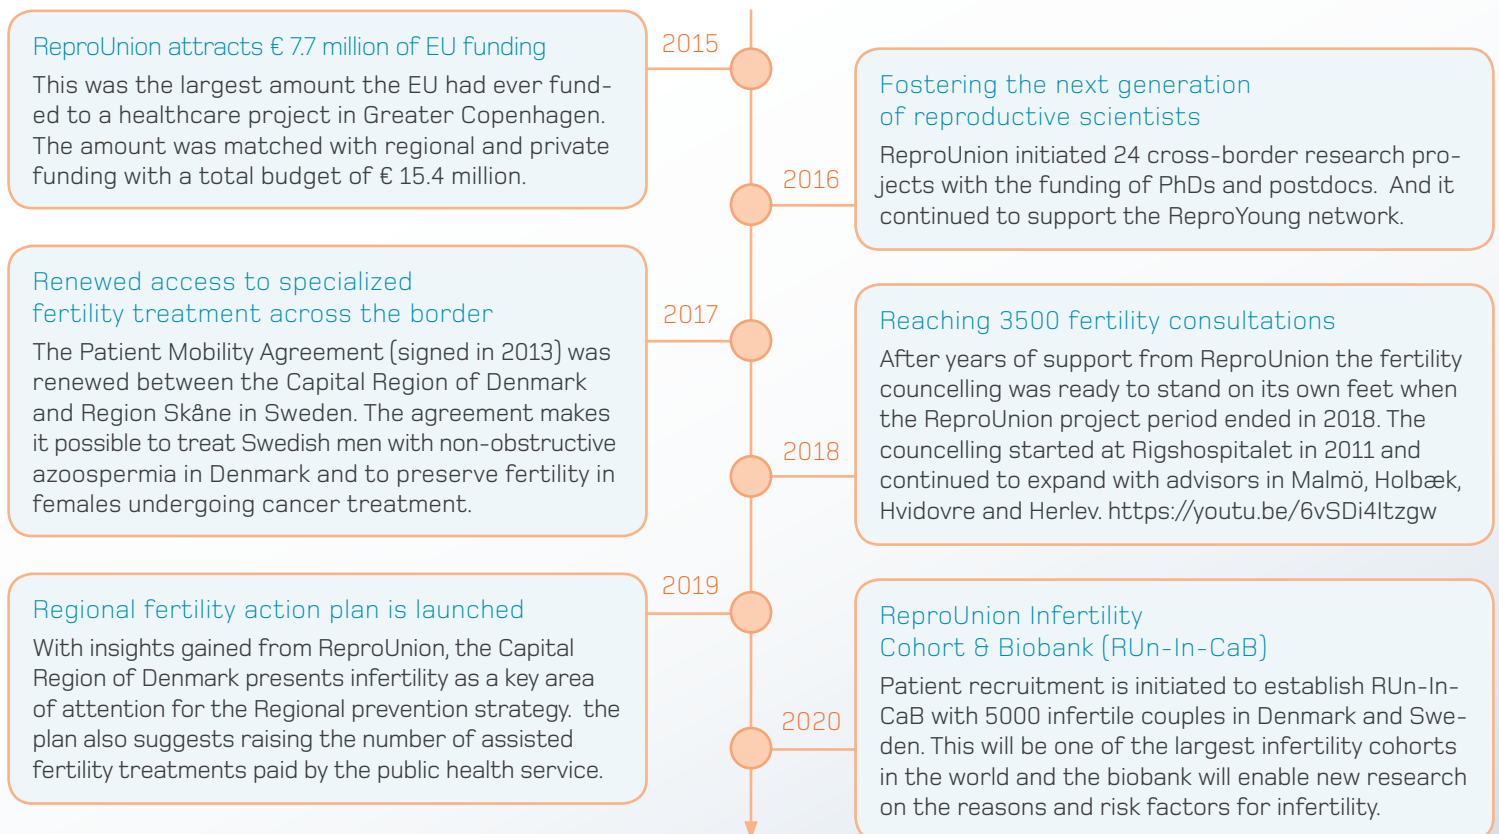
ReproUnion attracts € 7.7 million of EU funding

This was the largest amount the EU had ever funded to a healthcare project in Greater Copenhagen. The amount was matched with regional and private funding with a total budget of € 15.4 million.

2015

2016

Fostering the next generation of reproductive scientists

ReproUnion initiated 24 cross-border research projects with the funding of PhDs and postdocs. And it continued to support the ReproYoung network.

Renewed access to specialized fertility treatment across the border

The Patient Mobility Agreement (signed in 2013) was renewed between the Capital Region of Denmark and Region Skåne in Sweden. The agreement makes it possible to treat Swedish men with non-obstructive azoospermia in Denmark and to preserve fertility in females undergoing cancer treatment.

2017

2018

Reaching 3500 fertility consultations

After years of support from ReproUnion the fertility councelling was ready to stand on its own feet when the ReproUnion project period ended in 2018. The councelling started at Rigshospitalet in 2011 and continued to expand with advisors in Malmö, Holbæk, Hvidovre and Herlev. https://youtu.be/6vSDi4ltzgw

Regional fertility action plan is launched

With insights gained from ReproUnion, the Capital Region of Denmark presents infertility as a key area of attention for the Regional prevention strategy. the plan also suggests raising the number of assisted fertility treatments paid by the public health service.

2019

2020

ReproUnion Infertility Cohort & Biobank (RUn-In-CaB)

Patient recruitment is initiated to establish RUn-In-CaB with 5000 infertile couples in Denmark and Sweden. This will be one of the largest infertility cohorts in the world and the biobank will enable new research on the reasons and risk factors for infertility.